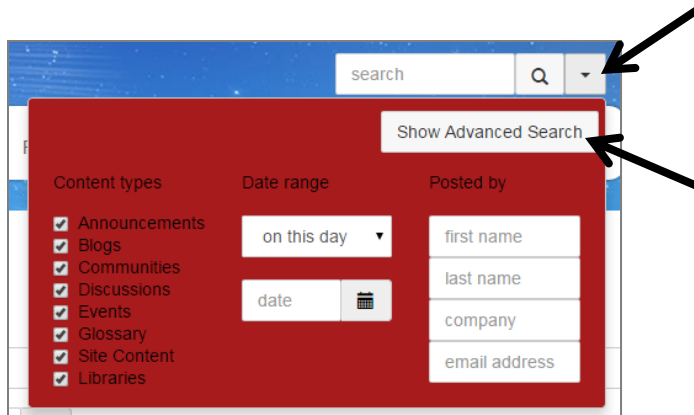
search

Show Advanced Search

Content types

Announcements
Blogs
Communities
Discussions
Events
Glossary
Site Content
Libraries

Date range

on this day

date

Posted by

first name

last name

company

email address